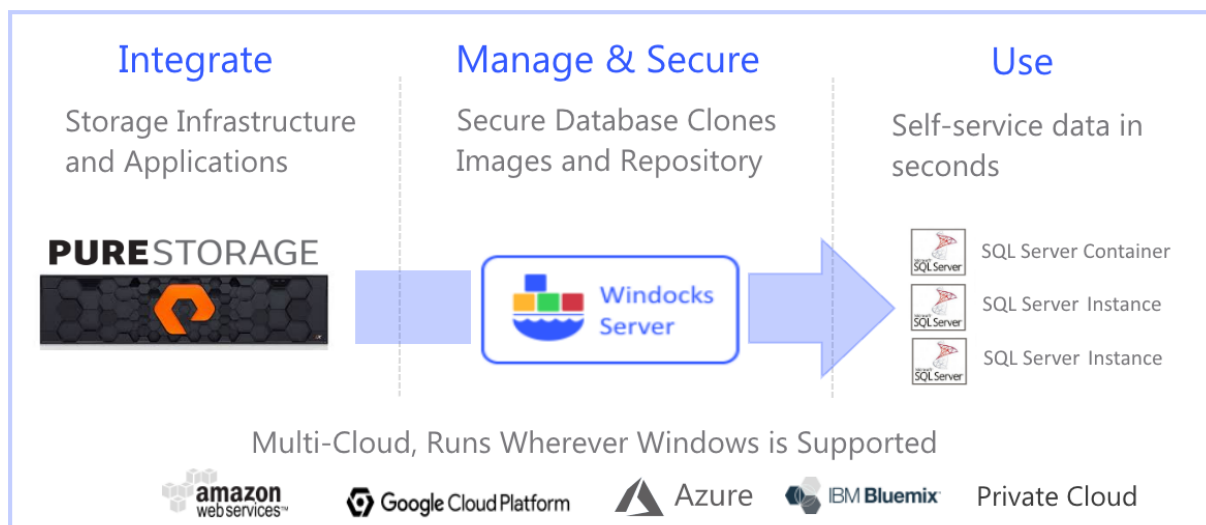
Integrate

Storage Infrastructure and Applications

PURESTORAGE

Manage & Secure

Secure Database Clones Images and Repository

Windocks Server

Use

Self-service data in seconds

SQL Server

SQL Server Container

SQL Server

SQL Server Instance

SQL Server

SQL Server Instance

Multi-Cloud, Runs Wherever Windows is Supported

amazon web services™

Google Cloud Platform

Azure

IBM Bluemix

Private Cloud